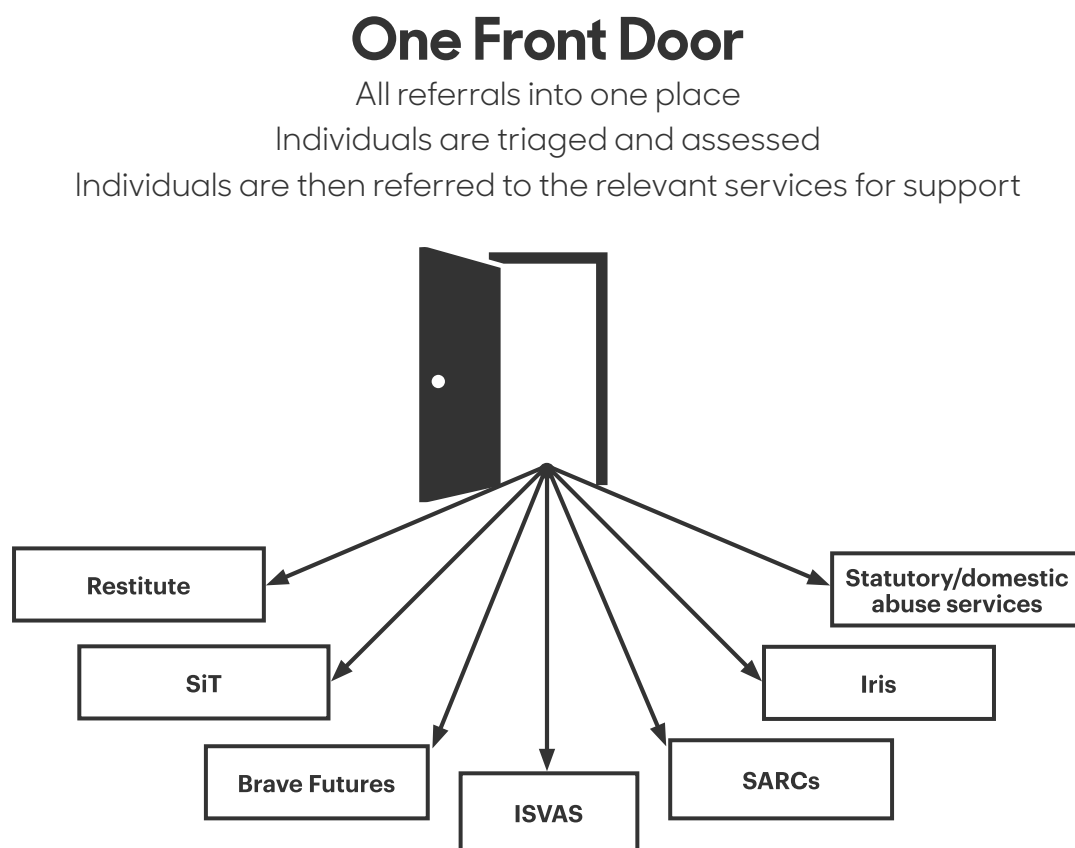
One Front Door

All referrals into one place
Individuals are triaged and assessed
Individuals are then referred to the relevant services for support

Restitute

Statutory/domestic abuse services

SiT

Iris

Brave Futures

ISVAS

SARCs